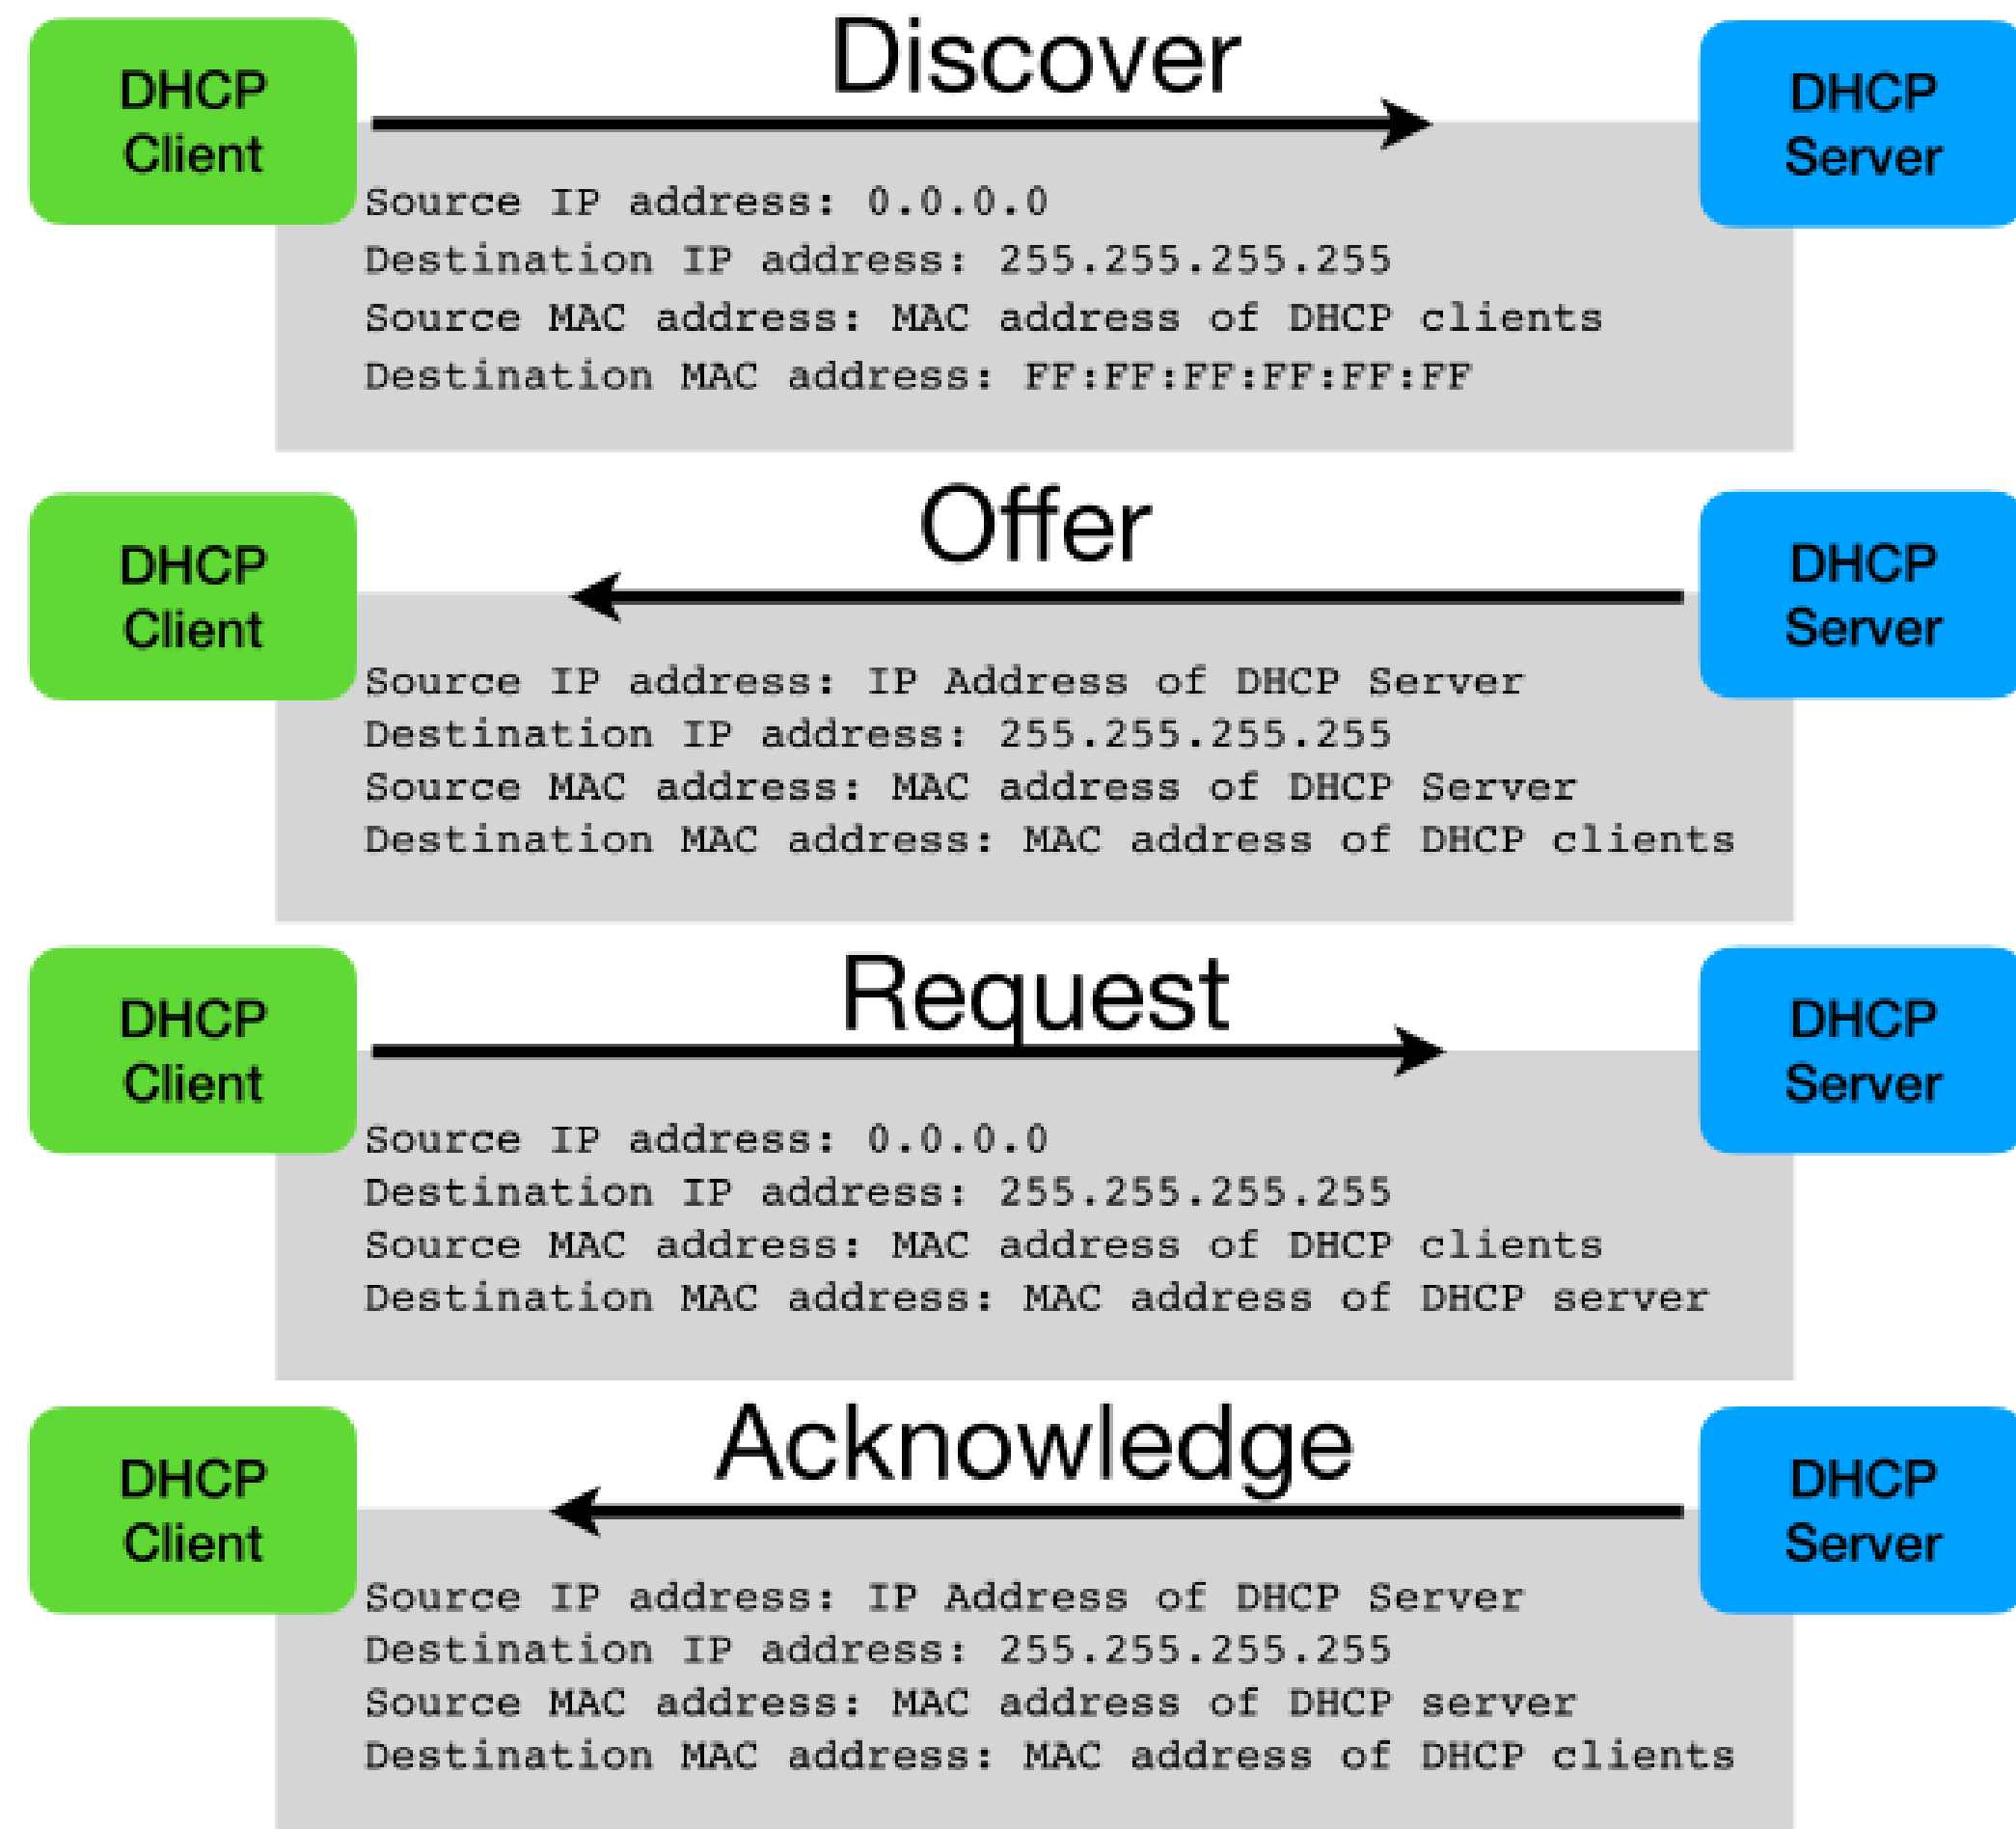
DHCP Client

Discover

DHCP Server

Source IP address: 0.0.0.0
Destination IP address: 255.255.255.255
Source MAC address: MAC address of DHCP clients
Destination MAC address: FF:FF:FF:FF:FF:FF

DHCP Client

Offer

DHCP Server

Source IP address: IP Address of DHCP Server
Destination IP address: 255.255.255.255
Source MAC address: MAC address of DHCP Server
Destination MAC address: MAC address of DHCP clients

DHCP Client

Request

DHCP Server

Source IP address: 0.0.0.0
Destination IP address: 255.255.255.255
Source MAC address: MAC address of DHCP clients
Destination MAC address: MAC address of DHCP server

DHCP Client

Acknowledge

DHCP Server

Source IP address: IP Address of DHCP Server
Destination IP address: 255.255.255.255
Source MAC address: MAC address of DHCP server
Destination MAC address: MAC address of DHCP clients